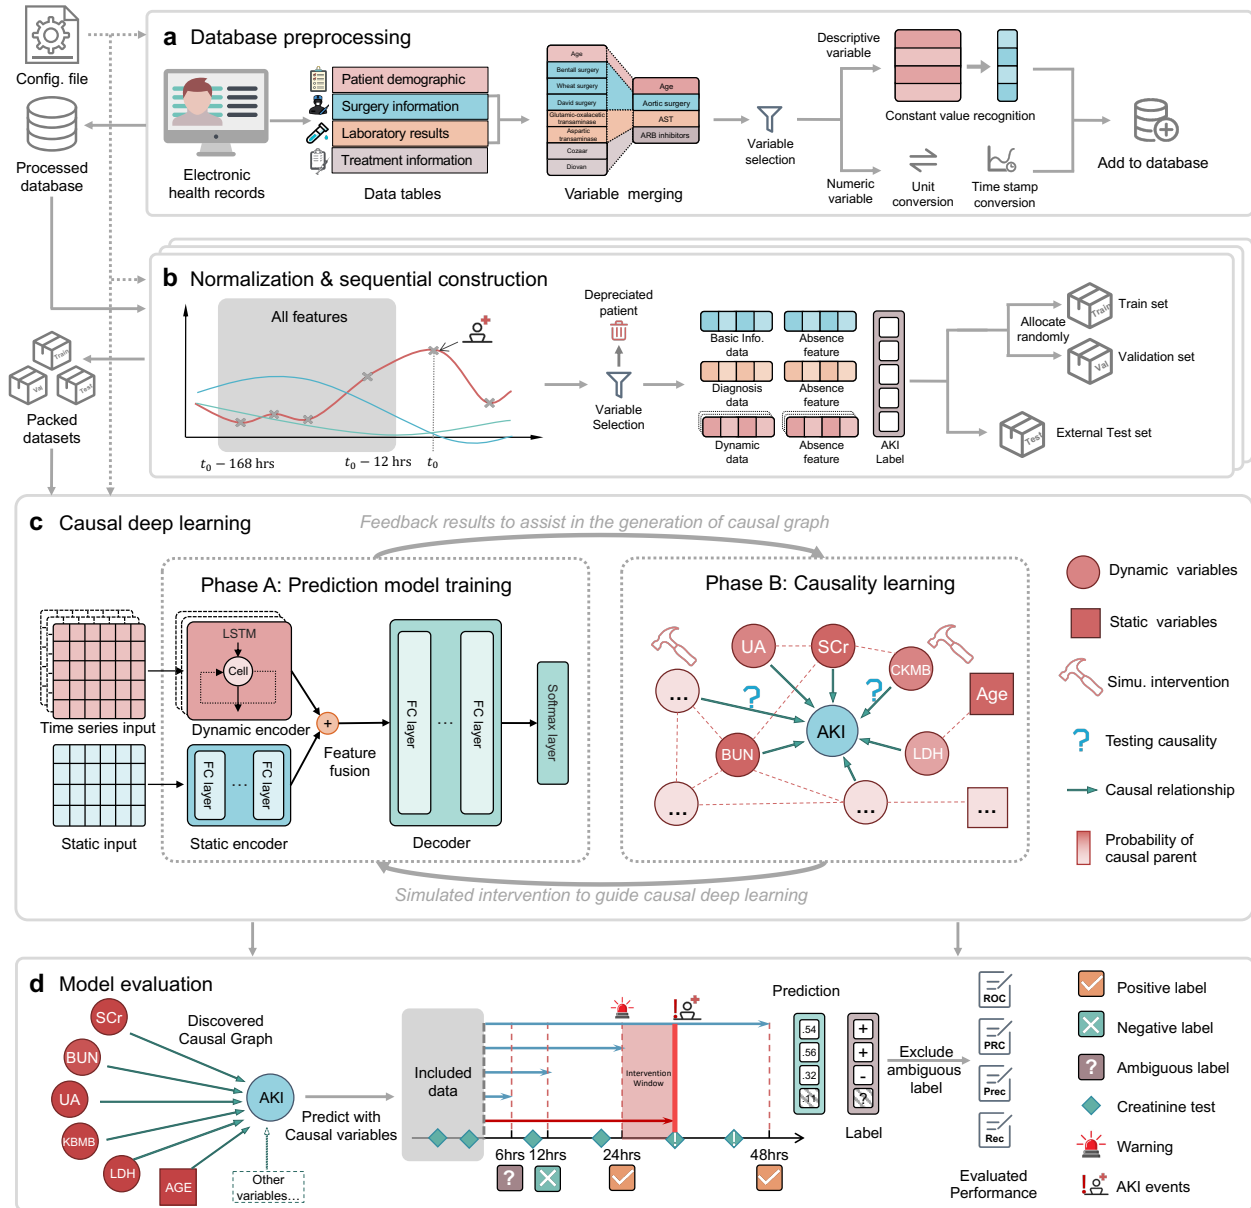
Config. file

Processed database

Packed datasets

a Database preprocessing

Electronic health records

Patient demographic
Surgery information
Laboratory results
Treatment information

Data tables

Age
Bentall surgery
Wheat surgery
David surgery
Glutamic-oxaloacetic transaminase
Aspartic transaminase
Cozaar
Diovan

Age
Aortic surgery
AST
ARB inhibitors

Variable merging

Variable selection

Descriptive variable

Constant value recognition

Numeric variable

Unit conversion

Time stamp conversion

Add to database

b Normalization & sequential construction

All features

$t_0 - 168$ hrs $t_0 - 12$ hrs $t_0$

Depreciated patient

Variable Selection

Basic Info. data
Absence feature
Diagnosis data
Absence feature
Dynamic data
Absence feature
AKI Label

Allocate randomly

Train
Train set
Val
Validation set
Test
External Test set

Train Val Test

c Causal deep learning

Feedback results to assist in the generation of causal graph

Phase A: Prediction model training

Time series input

LSTM
Cell

Dynamic encoder

Static input

FC layer ... FC layer

Static encoder

Feature fusion

FC layer ... FC layer

Softmax layer

Decoder

Phase B: Causality learning

UA SCr CKMB Age ... ? ? AKI BUN LDH ... ... ...

Simulated intervention to guide causal deep learning

Dynamic variables
Static variables
Simu. intervention
Testing causality
Causal relationship
Probability of causal parent

d Model evaluation

SCr
BUN
UA
KBMB
LDH
AGE

Discovered Causal Graph

AKI

Other variables...

Predict with Causal variables

Included data

Intervention Window

6hrs 12hrs 24hrs 48hrs

Prediction

.54
.56
.32
.11

Label

Exclude ambiguous label

ROC
PRC
Prec
Rec

Evaluated Performance

Positive label
Negative label
Ambiguous label
Creatinine test
Warning
AKI events